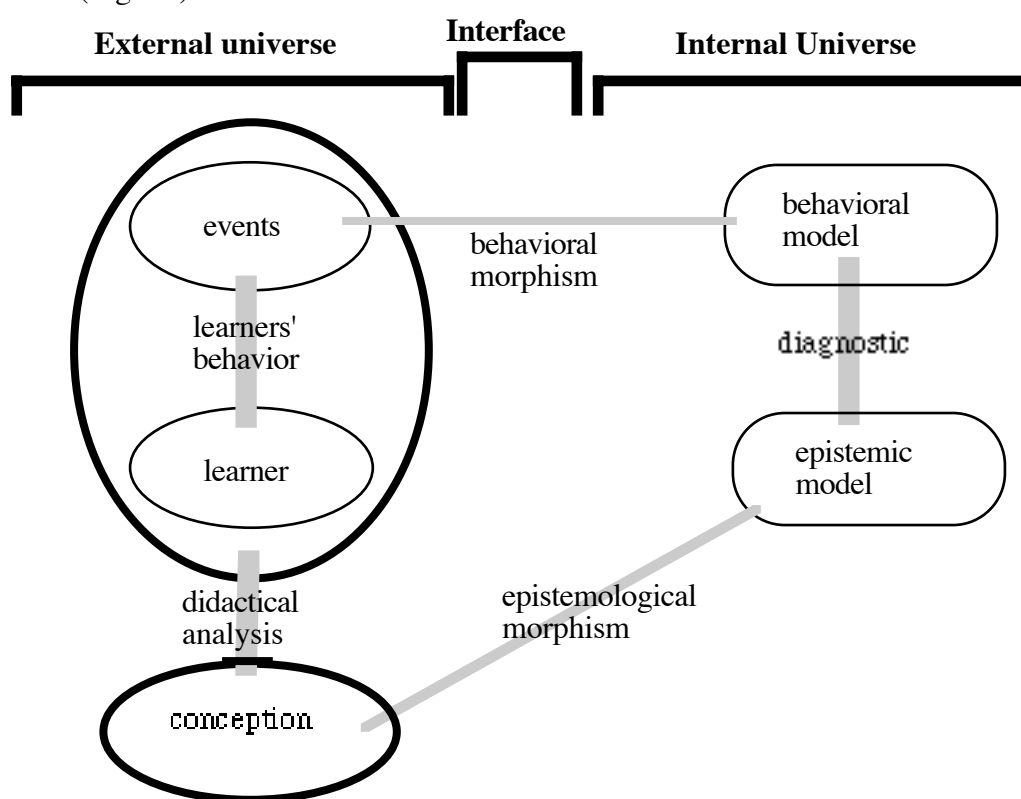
External universe

Interface

Internal Universe

events

behavioral morphism

behavioral model

learners' behavior

diagnostic

learner

epistemic model

didactical analysis

epistemological morphism

conception